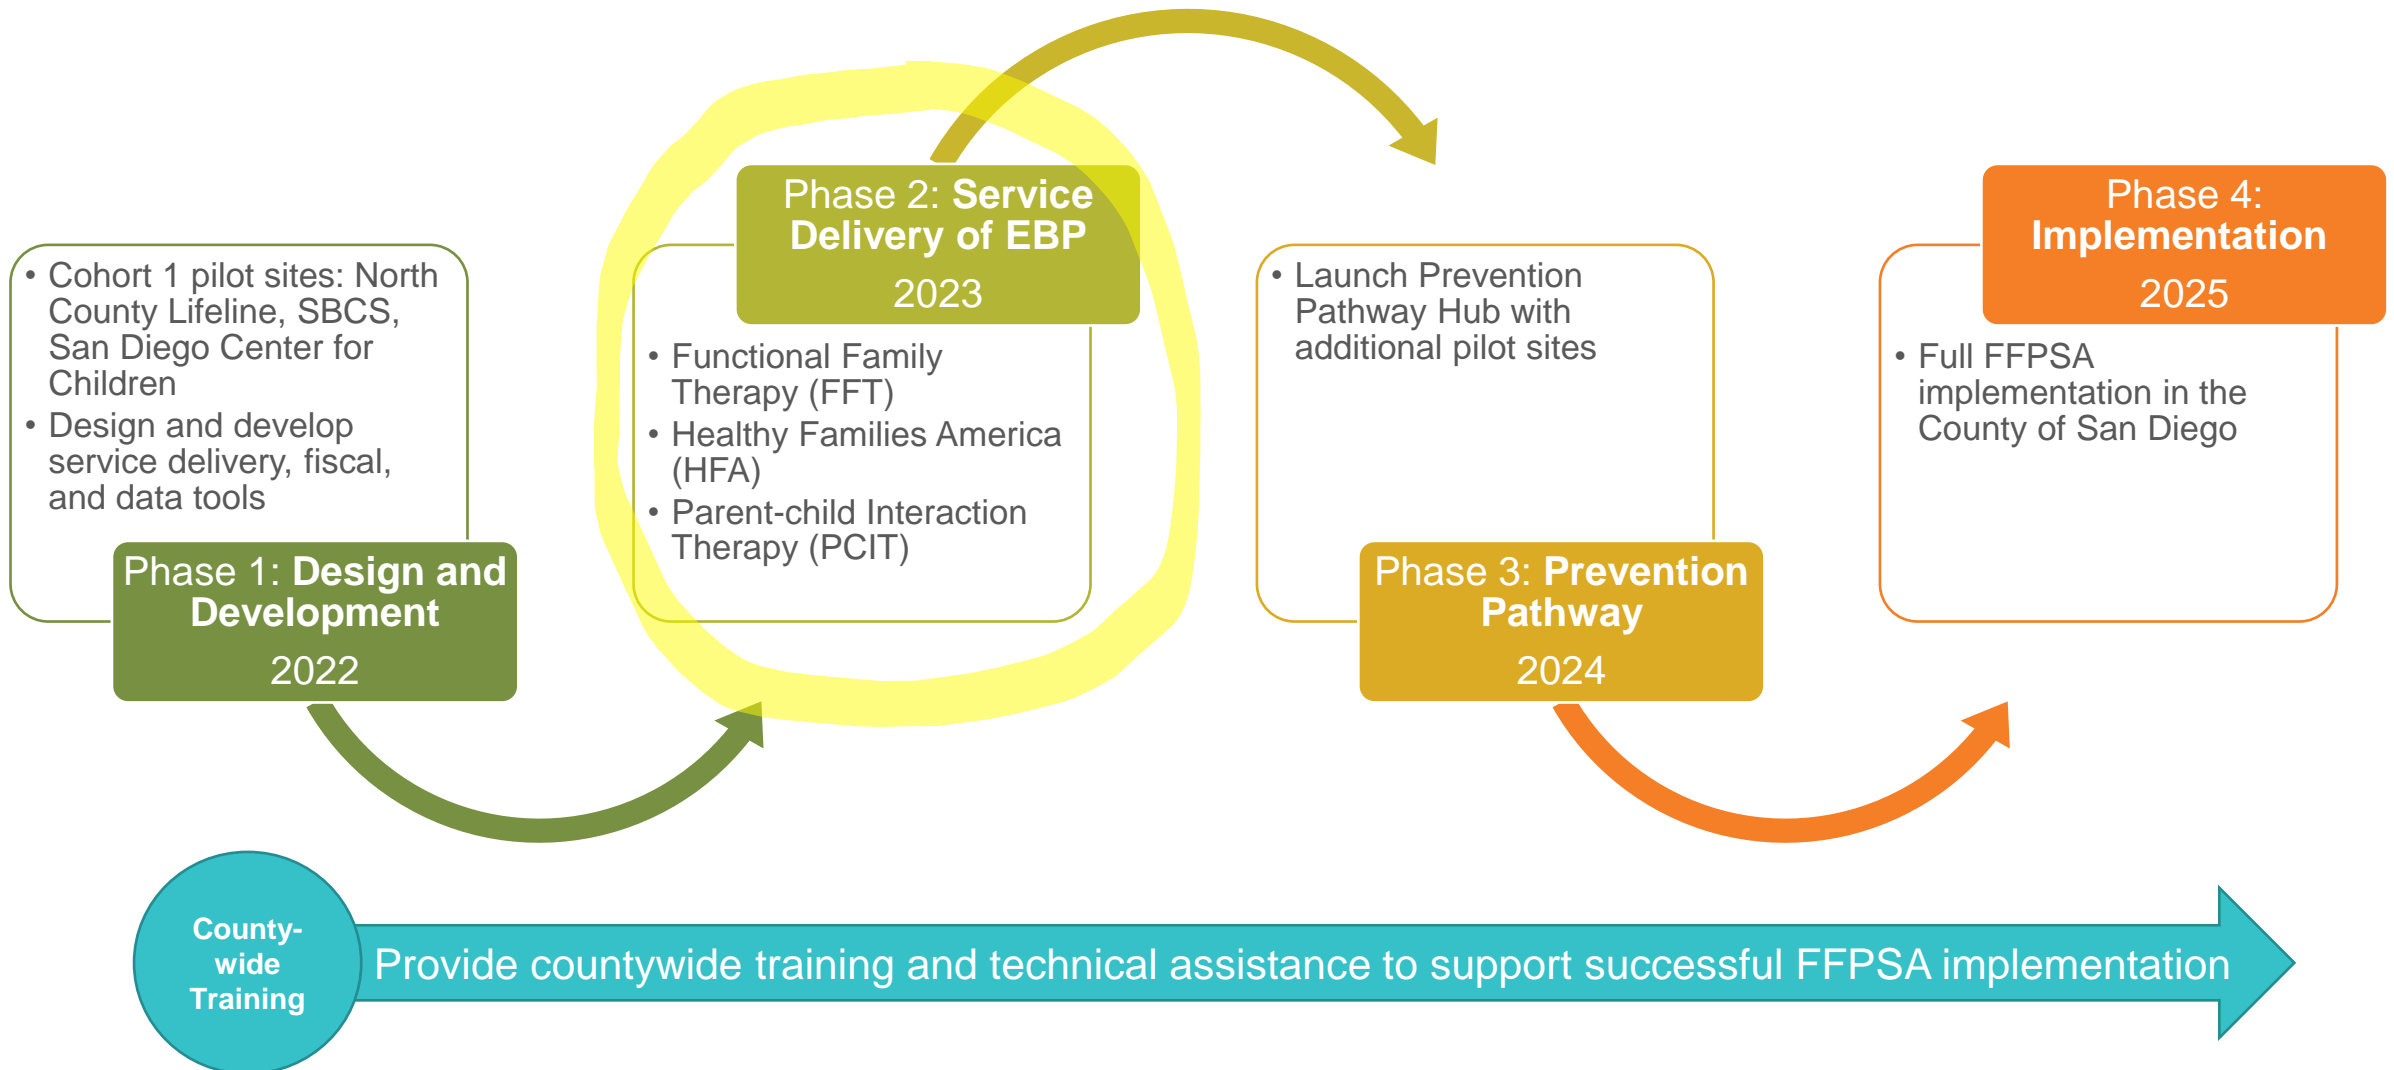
• Cohort 1 pilot sites: North County Lifeline, SBCS, San Diego Center for Children
• Design and develop service delivery, fiscal, and data tools

Phase 1: Design and Development
2022

Phase 2: Service Delivery of EBP
2023

• Functional Family Therapy (FFT)
• Healthy Families America (HFA)
• Parent-child Interaction Therapy (PCIT)

• Launch Prevention Pathway Hub with additional pilot sites

Phase 3: Prevention Pathway
2024

Phase 4: Implementation
2025

• Full FFPSA implementation in the County of San Diego

County-wide Training

Provide countywide training and technical assistance to support successful FFPSA implementation